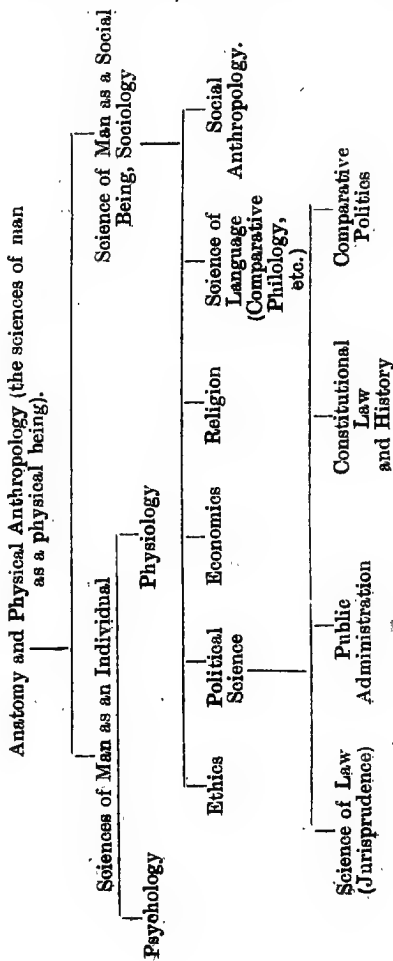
Anatomy and Physical Anthropology (the sciences of man as a physical being).

Sciences of Man as an Individual

Science of Man as a Social Being, Sociology

Psychology

Physiology

Ethics

Political Science

Economics

Religion

Science of Language (Comparative Philology, etc.)

Social Anthropology.

Science of Law (Jurisprudence)

Public Administration

Constitutional Law and History

Comparative Politics